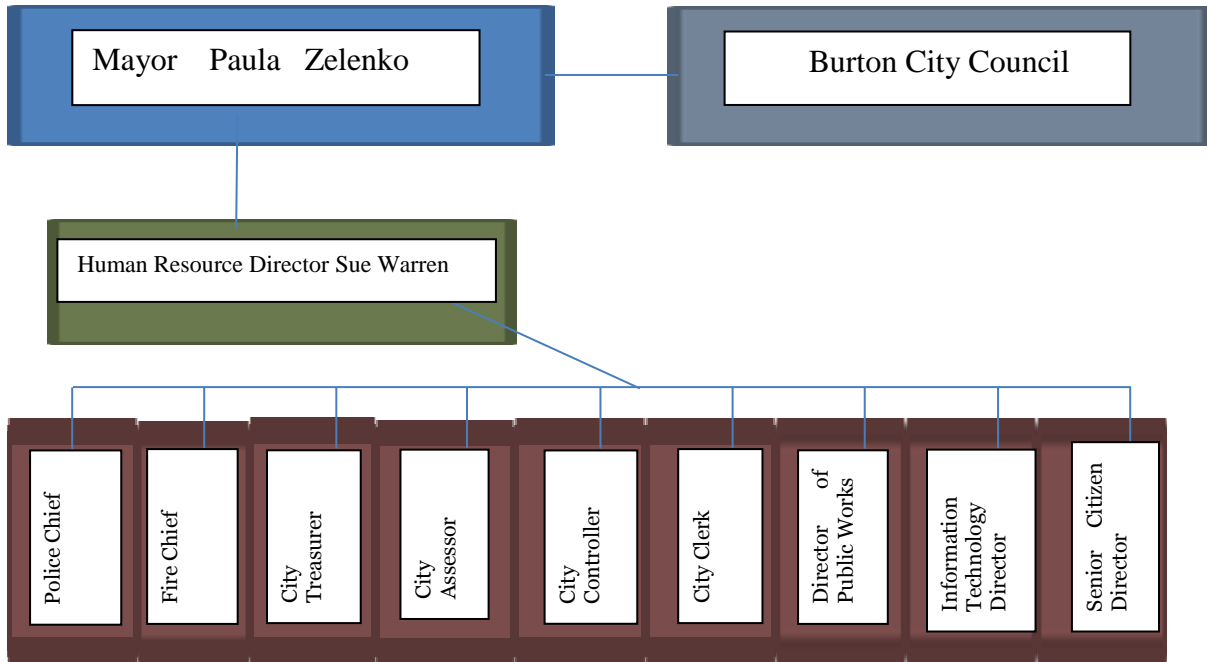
Mayor Paula Zelenko

Burton City Council

Human Resource Director Sue Warren

Police Chief

Fire Chief

City Treasurer

City Assessor

City Controller

City Clerk

Director of Public Works

Information Technology Director

Senior Citizen Director